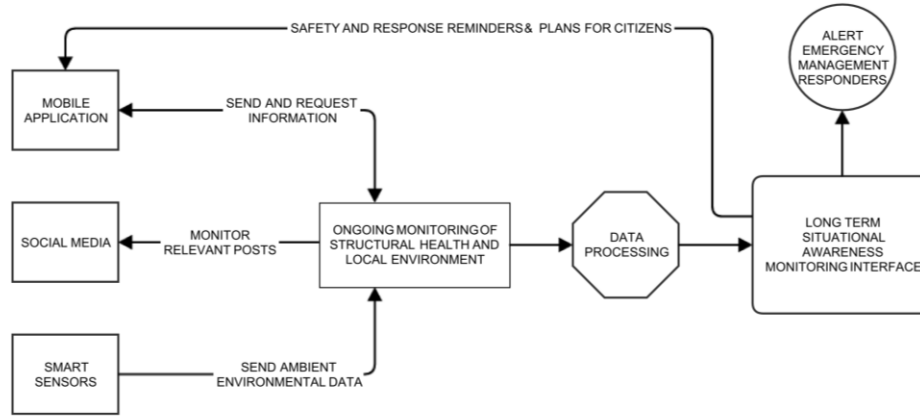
SAFETY AND RESPONSE REMINDERS& PLANS FOR CITIZENS

ALERT EMERGENCY MANAGEMENT RESPONDERS

MOBILE APPLICATION

SEND AND REQUEST INFORMATION

SOCIAL MEDIA

MONITOR RELEVANT POSTS

ONGOING MONITORINGOF STRUCTURAL HEALTH AND LOCAL ENVIRONMENT

DATA PROCESSING

LONG TERM SITUATIONAL AWARENESS MONITORING INTERFACE

SMART SENSORS

SEND AMBIENT ENVIRONMENTAL DATA